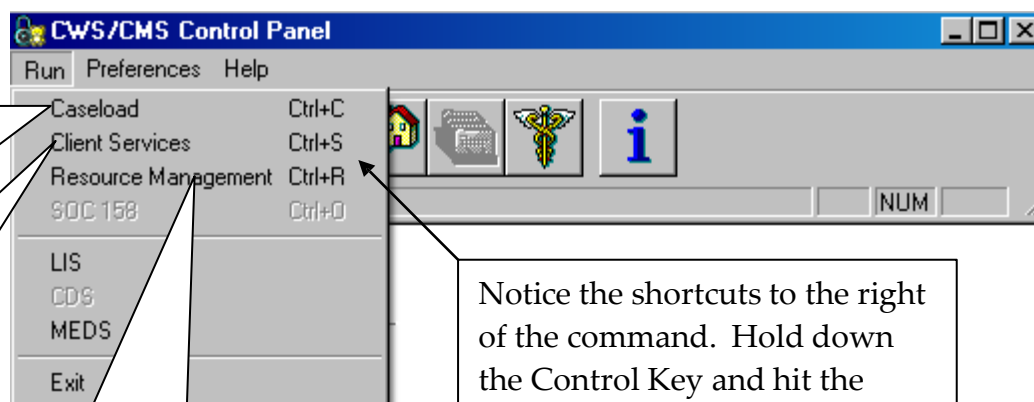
CWS/CMS Control Panel

Run Preferences Help

Caseload Ctrl+C
Client Services Ctrl+S
Resource Management Ctrl+R
SOC 158 Ctrl+O
LIS
CDS
MEDS
Exit

i

NUM

Notice the shortcuts to the right of the command. Hold down the Control Key and hit the